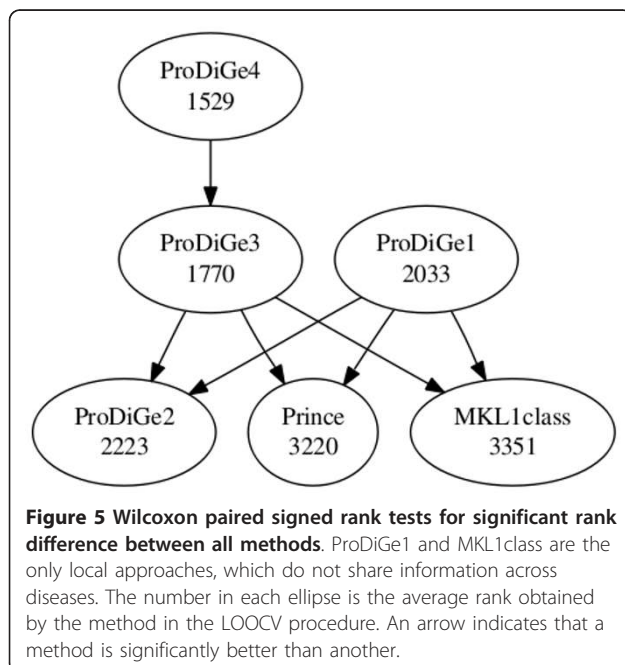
ProDiGe4
1529

ProDiGe3
1770

ProDiGe1
2033

ProDiGe2
2223

Prince
3220

MKL1class
3351

**Figure 5 Wilcoxon paired signed rank tests for significant rank difference between all methods**. ProDiGe1 and MKL1class are the only local approaches, which do not share information across diseases. The number in each ellipse is the average rank obtained by the method in the LOOCV procedure. An arrow indicates that a method is significantly better than another.